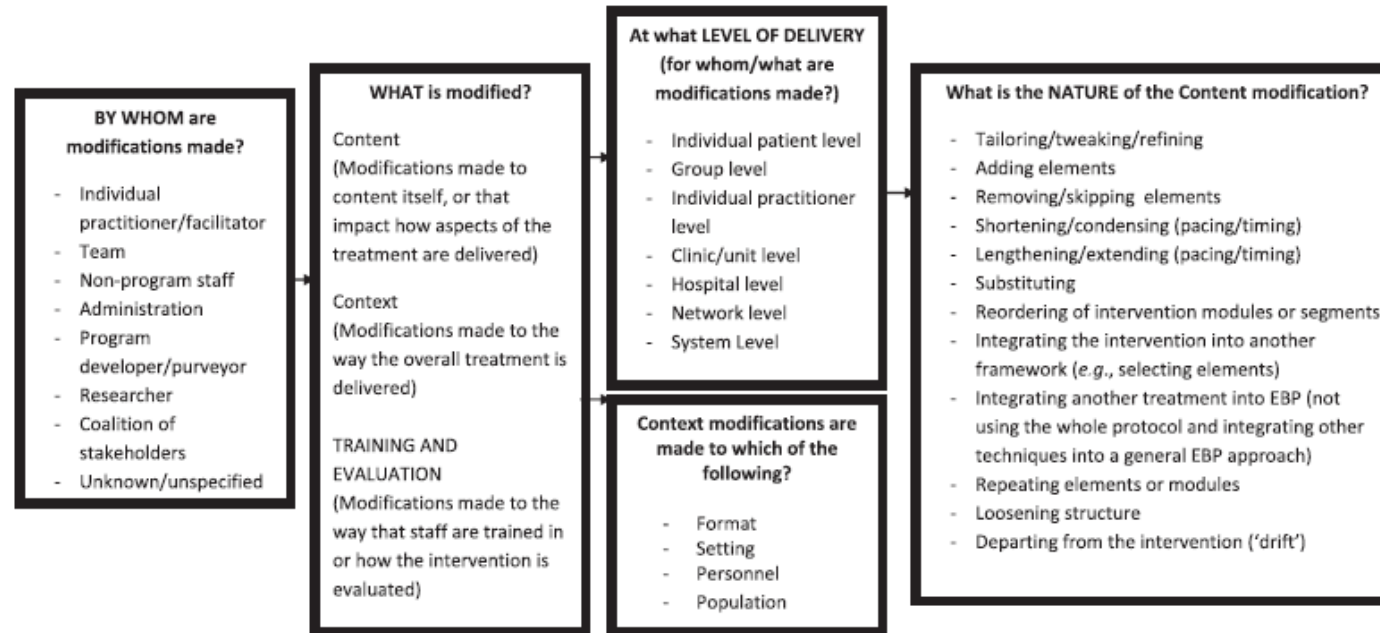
BY WHOM are modifications made?

- Individual practitioner/facilitator
- Team
- Non-program staff
- Administration
- Program developer/purveyor
- Researcher
- Coalition of stakeholders
- Unknown/unspecified

WHAT is modified?

Content
(Modifications made to content itself, or that impact how aspects of the treatment are delivered)

Context
(Modifications made to the way the overall treatment is delivered)

TRAINING AND EVALUATION
(Modifications made to the way that staff are trained in or how the intervention is evaluated)

At what LEVEL OF DELIVERY (for whom/what are modifications made?)

- Individual patient level
- Group level
- Individual practitioner level
- Clinic/unit level
- Hospital level
- Network level
- System Level

Context modifications are made to which of the following?

- Format
- Setting
- Personnel
- Population

What is the NATURE of the Content modification?

- Tailoring/tweaking/refining
- Adding elements
- Removing/skipping elements
- Shortening/condensing (pacing/timing)
- Lengthening/extending (pacing/timing)
- Substituting
- Reordering of intervention modules or segments
- Integrating the intervention into another framework (e.g., selecting elements)
- Integrating another treatment into EBP (not using the whole protocol and integrating other techniques into a general EBP approach)
- Repeating elements or modules
- Loosening structure
- Departing from the intervention ('drift')